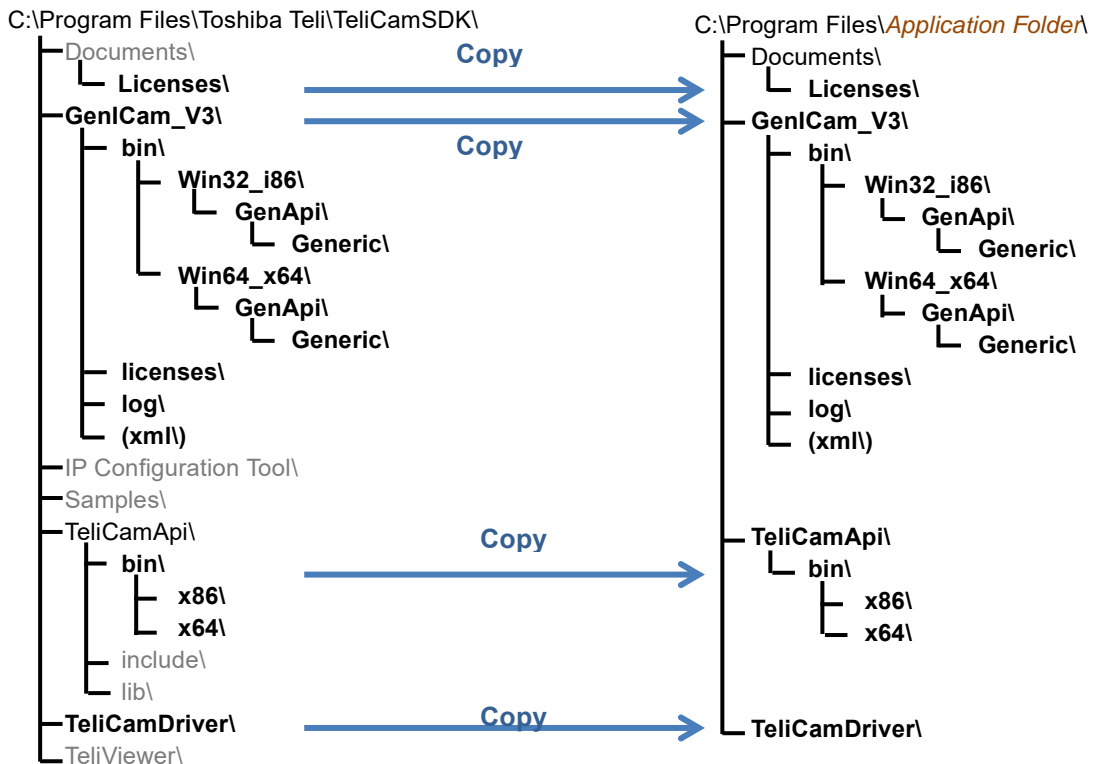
C:\Program Files\Toshiba Teli\TeliCamSDK\
Documents\
Licenses\
GenICam_V3\
bin\
Win32_i86\
GenApi\
Generic\
Win64_x64\
GenApi\
Generic\
licenses\
log\
(xml\)
IP Configuration Tool\
Samples\
TeliCamApi\
bin\
x86\
x64\
include\
lib\
TeliCamDriver\
TeliViewer\

Copy

Copy

Copy

Copy

C:\Program Files\Application Folder\
Documents\
Licenses\
GenICam_V3\
bin\
Win32_i86\
GenApi\
Generic\
Win64_x64\
GenApi\
Generic\
licenses\
log\
(xml\)
TeliCamApi\
bin\
x86\
x64\
TeliCamDriver\